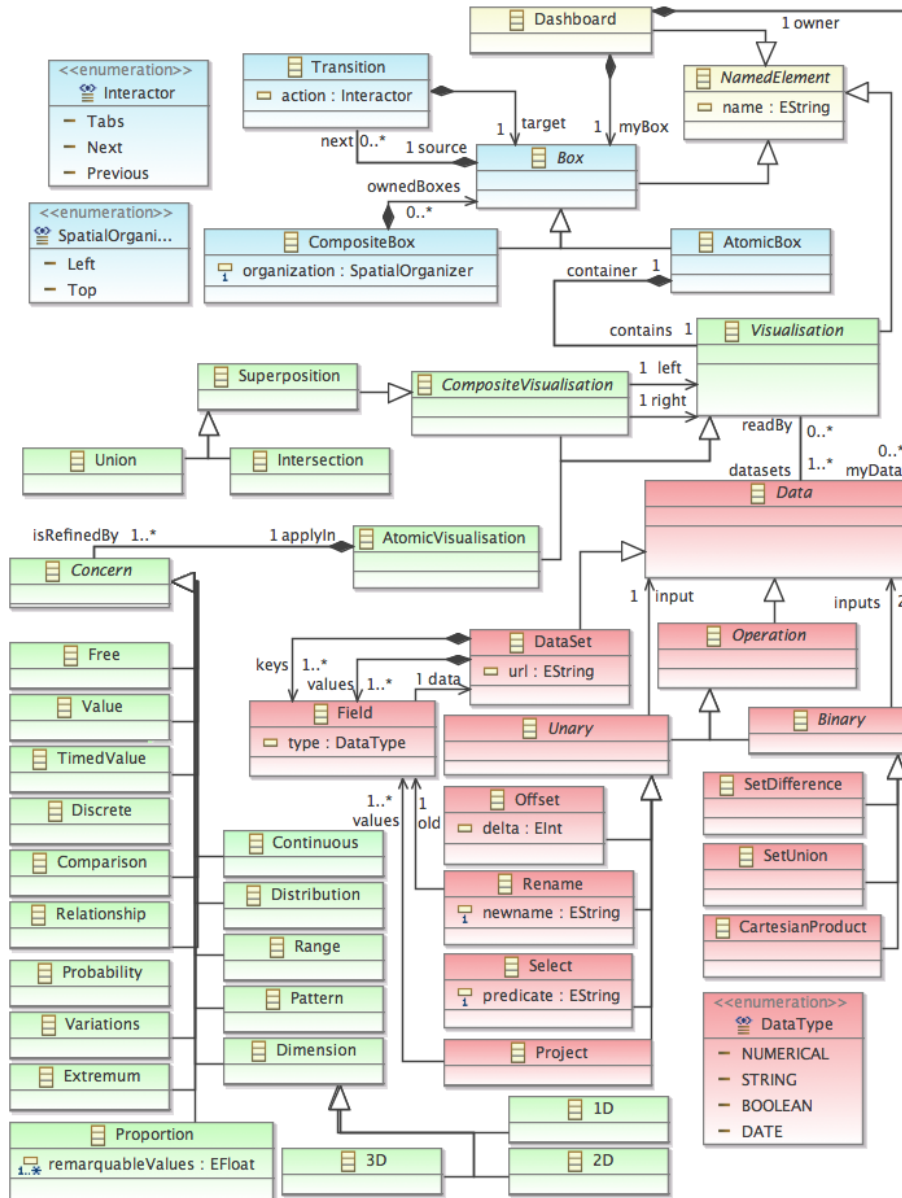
Dashboard
1 owner
<<enumeration>>
Interactor
Tabs
Next
Previous
Transition
action : Interactor
NamedElement
name : EString
target
1 myBox
1
next 0..*
1 source
Box
ownedBoxes
0..*
<<enumeration>>
SpatialOrgani...
Left
Top
CompositeBox
organization : SpatialOrganizer
AtomicBox
container 1
contains 1
Visualisation
Superposition
CompositeVisualisation
1 left
1 right
Union
Intersection
readBy
0..*
datasets
1..*
0..*
myData
Data
isRefinedBy 1..*
1 applyIn
AtomicVisualisation
Concern
1 input
inputs 2
Free
Operation
keys 1..*
DataSet
url : EString
Value
values 1..*
1 data
Field
type : DataType
Unary
Binary
TimedValue
SetDifference
Discrete
1..*
values
1
old
Offset
delta : EInt
Continuous
Comparison
SetUnion
Distribution
Rename
newname : EString
Relationship
CartesianProduct
Range
Select
predicate : EString
Probability
Pattern
<<enumeration>>
DataType
Variations
NUMERICAL
Dimension
Project
STRING
Extremum
BOOLEAN
1D
DATE
Proportion
remarquableValues : EFloat
3D
2D